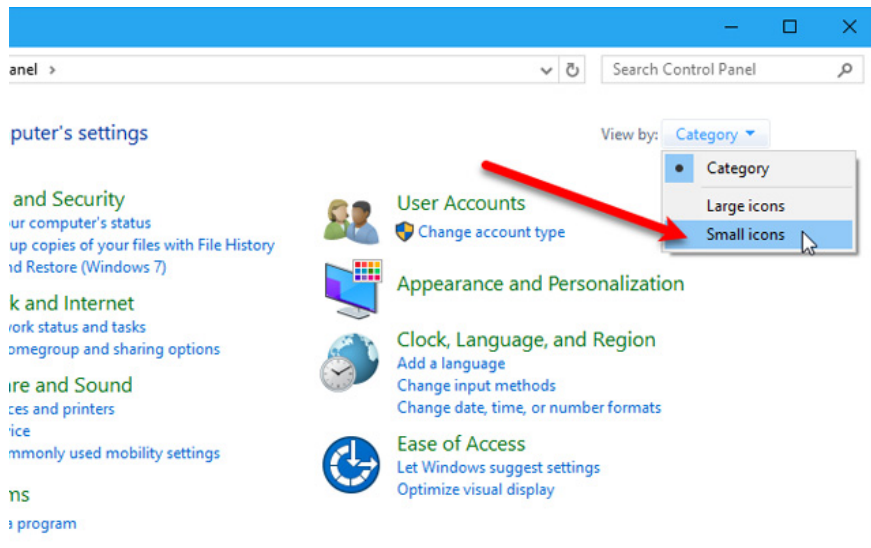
anel >

Search Control Panel

puter's settings

View by: Category

Category

Large icons

Small icons

and Security

our computer's status

up copies of your files with File History

nd Restore (Windows 7)

k and Internet

work status and tasks

omegroup and sharing options

are and Sound

ces and printers

ice

mmonly used mobility settings

ms

program

User Accounts

Change account type

Appearance and Personalization

Clock, Language, and Region

Add a language

Change input methods

Change date, time, or number formats

Ease of Access

Let Windows suggest settings

Optimize visual display